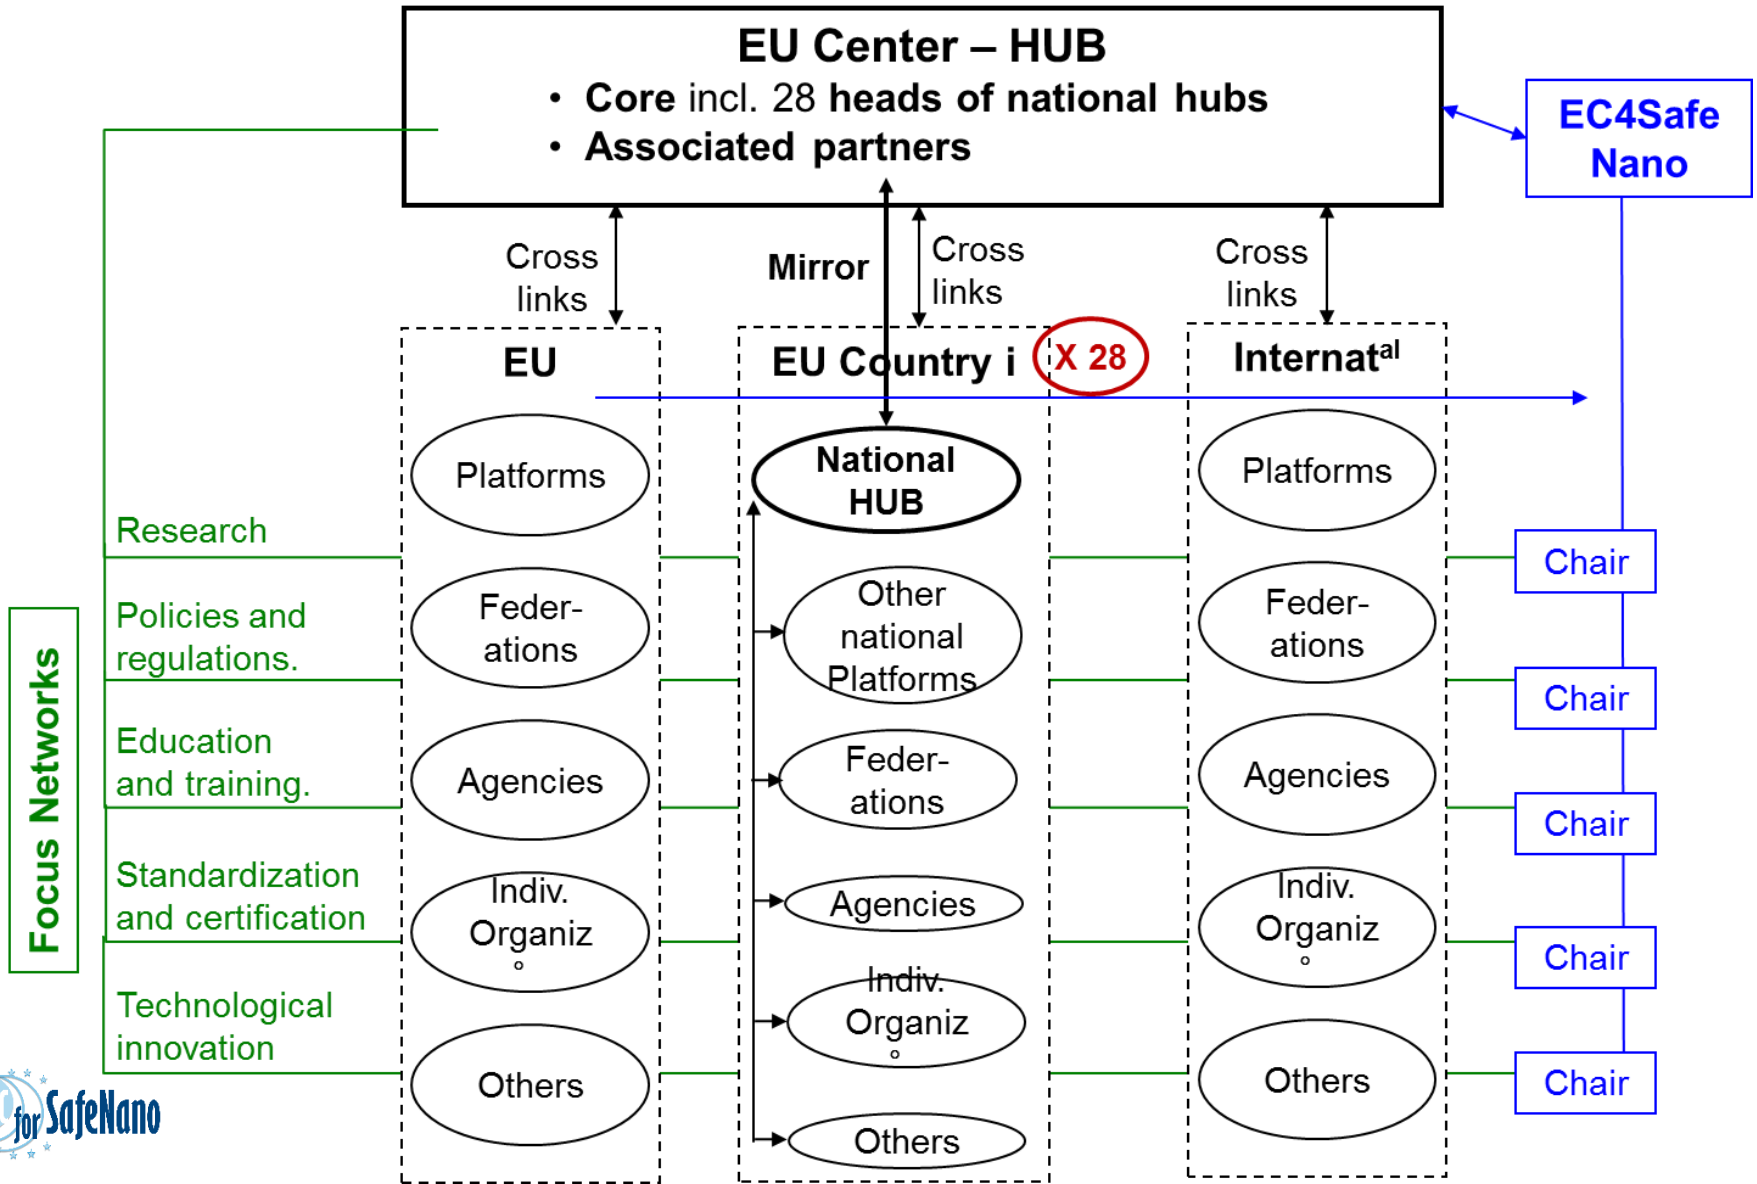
EU Center – HUB
• Core incl. 28 heads of national hubs
• Associated partners

EC4Safe Nano

Cross links

Mirror

Cross links

Cross links

EU

EU Country i

X 28

Internat$^{al}$

Platforms

National HUB

Platforms

Research

Chair

Policies and regulations.

Feder-ations

Other national Platforms

Feder-ations

Chair

Education and training.

Agencies

Feder-ations

Agencies

Chair

Focus Networks

Standardization and certification

Indiv. Organiz o

Agencies

Indiv. Organiz o

Chair

Technological innovation

Indiv. Organiz o

Others

Others

Chair

Others

for SafeNano